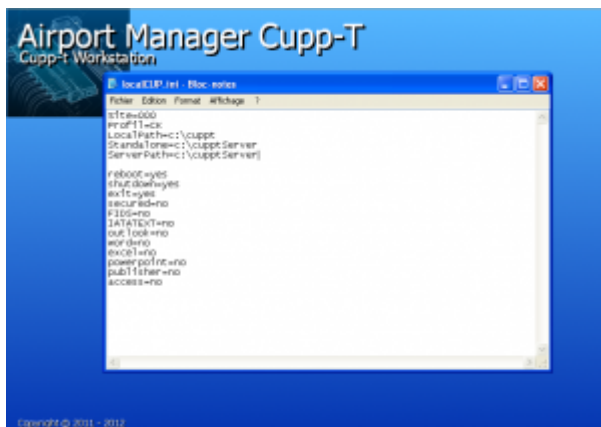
Airport Manager Cupp-T
Cupp-t Workstation

localCUP.ini - Bloc-notes
Fichier Edition Format Affichage ?

Site=000
Profil=CK
LocalPath=c:\cuppt
Standalone=c:\cupptServer
ServerPath=c:\cupptServer\

reboot=yes
shutdown=yes
exit=yes
secured=no
FIDS=no
IATATEXT=no
outlook=no
word=no
excel=no
powerpoint=no
publisher=no
access=no

Copyright © 2011 - 2012